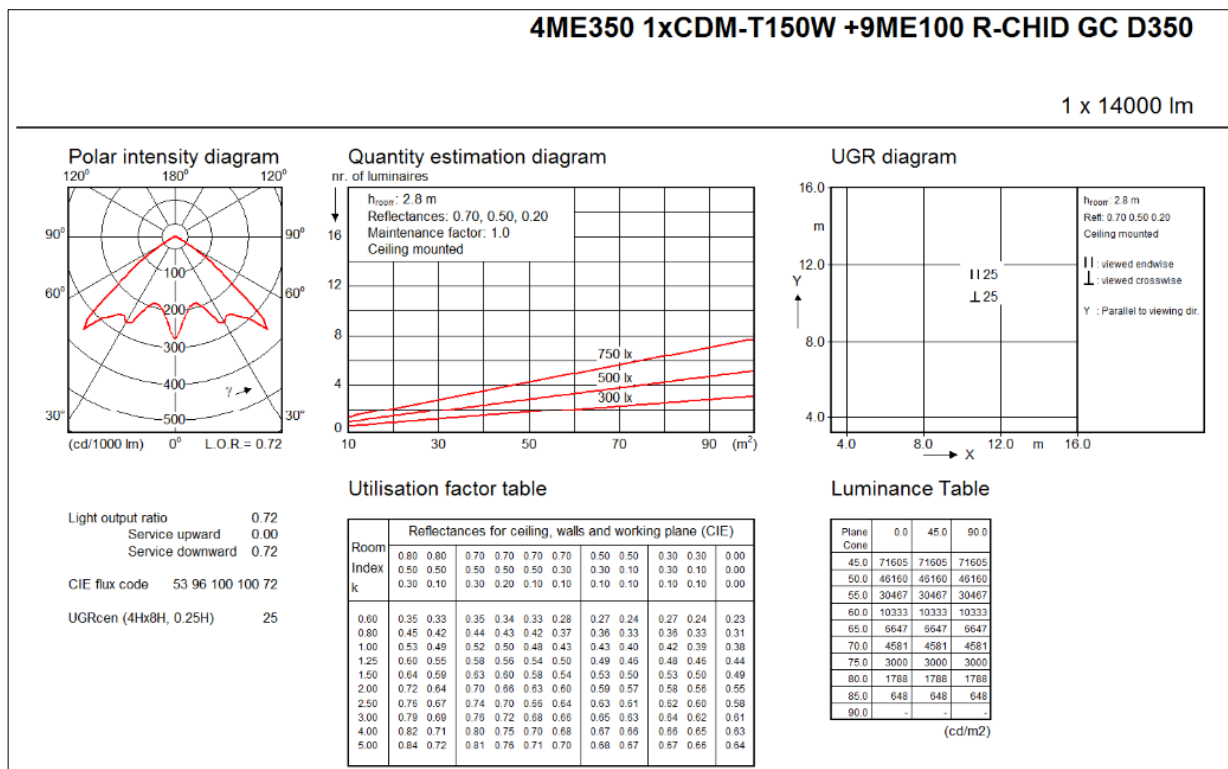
4ME350 1xCDM-T150W +9ME100 R-CHID GC D350

1 x 14000 lm

Polar intensity diagram

$120^0$ $180^0$ $120^0$

$90^0$ $90^0$

$60^0$ $60^0$

$30^0$ $30^0$

100
200
300
400
500

γ

(cd/1000 lm) $0^0$ L.O.R.= 0.72

Quantity estimation diagram

nr. of luminaires

$h_{room}$: 2.8 m
Reflectances: 0.70, 0.50, 0.20
Maintenance factor: 1.0
Ceiling mounted

16
12
8
4
0

750 lx
500 lx
300 lx

10 30 50 70 90 ($m^2$)

UGR diagram

16.0
m
12.0
Y
8.0
4.0

$h_{room}$: 2.8 m
Refl: 0.70 0.50 0.20
Ceiling mounted

II : viewed endwise
⊥ : viewed crosswise

Y : Parallel to viewing dir.

II 25
⊥ 25

4.0 8.0 12.0 m 16.0
X

Light output ratio 0.72
Service upward 0.00
Service downward 0.72

CIE flux code 53 96 100 100 72

UGRcen (4Hx8H, 0.25H) 25

Utilisation factor table

| Room Index k | Reflectances for ceiling, walls and working plane (CIE) | | | | | | | | | | |
|---|---|---|---|---|---|---|---|---|---|---|---|
| | 0.80 0.50 0.30 | 0.80 0.50 0.10 | 0.70 0.50 0.30 | 0.70 0.50 0.20 | 0.70 0.50 0.10 | 0.70 0.30 0.10 | 0.50 0.30 0.10 | 0.50 0.10 0.10 | 0.30 0.30 0.10 | 0.30 0.10 0.10 | 0.00 0.00 0.00 |
| 0.60 | 0.35 | 0.33 | 0.35 | 0.34 | 0.33 | 0.28 | 0.27 | 0.24 | 0.27 | 0.24 | 0.23 |
| 0.80 | 0.45 | 0.42 | 0.44 | 0.43 | 0.42 | 0.37 | 0.36 | 0.33 | 0.36 | 0.33 | 0.31 |
| 1.00 | 0.53 | 0.49 | 0.52 | 0.50 | 0.48 | 0.43 | 0.43 | 0.40 | 0.42 | 0.39 | 0.38 |
| 1.25 | 0.60 | 0.55 | 0.58 | 0.56 | 0.54 | 0.50 | 0.49 | 0.45 | 0.48 | 0.46 | 0.44 |
| 1.50 | 0.64 | 0.59 | 0.63 | 0.60 | 0.58 | 0.54 | 0.53 | 0.50 | 0.53 | 0.50 | 0.49 |
| 2.00 | 0.72 | 0.64 | 0.70 | 0.66 | 0.63 | 0.60 | 0.59 | 0.57 | 0.58 | 0.56 | 0.55 |
| 2.50 | 0.76 | 0.67 | 0.74 | 0.70 | 0.66 | 0.64 | 0.63 | 0.61 | 0.62 | 0.60 | 0.58 |
| 3.00 | 0.79 | 0.69 | 0.76 | 0.72 | 0.68 | 0.66 | 0.65 | 0.63 | 0.64 | 0.62 | 0.61 |
| 4.00 | 0.82 | 0.71 | 0.80 | 0.75 | 0.70 | 0.68 | 0.67 | 0.66 | 0.66 | 0.65 | 0.63 |
| 5.00 | 0.84 | 0.72 | 0.81 | 0.76 | 0.71 | 0.70 | 0.68 | 0.67 | 0.67 | 0.66 | 0.64 |

Luminance Table

| Plane Cone | 0.0 | 45.0 | 90.0 |
|---|---|---|---|
| 45.0 | 71605 | 71605 | 71605 |
| 50.0 | 46160 | 46160 | 46160 |
| 55.0 | 30467 | 30467 | 30467 |
| 60.0 | 10333 | 10333 | 10333 |
| 65.0 | 6647 | 6647 | 6647 |
| 70.0 | 4581 | 4581 | 4581 |
| 75.0 | 3000 | 3000 | 3000 |
| 80.0 | 1788 | 1788 | 1788 |
| 85.0 | 648 | 648 | 648 |
| 90.0 | - | - | - |

(cd/m2)